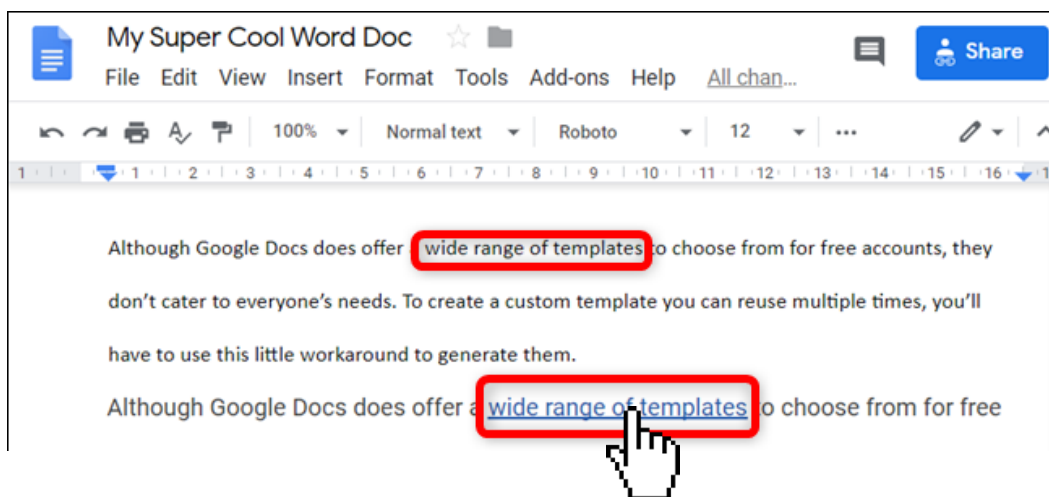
My Super Cool Word Doc

File Edit View Insert Format Tools Add-ons Help All chan...

Share

100% Normal text Roboto 12

1 1 2 3 4 5 6 7 8 9 10 11 12 13 14 15 16

Although Google Docs does offer a wide range of templates to choose from for free accounts, they don't cater to everyone's needs. To create a custom template you can reuse multiple times, you'll have to use this little workaround to generate them.

Although Google Docs does offer a wide range of templates to choose from for free